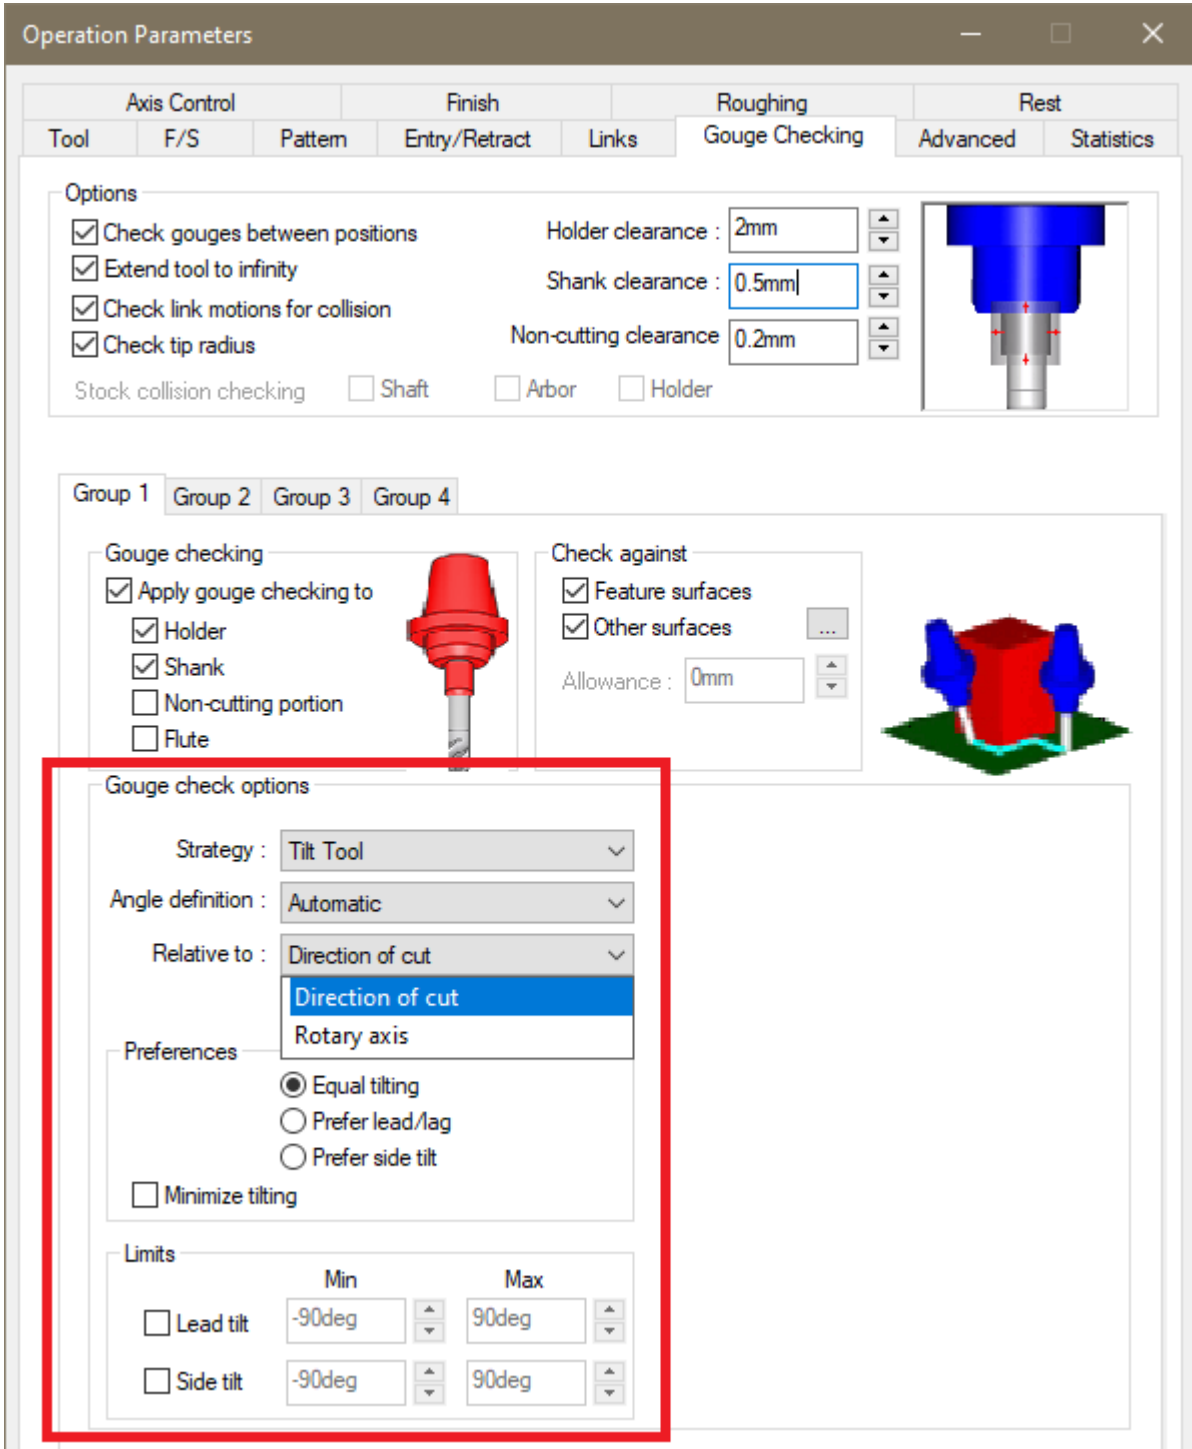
Operation Parameters

Axis Control | Finish | Roughing | Rest
Tool | F/S | Pattern | Entry/Retract | Links | Gouge Checking | Advanced | Statistics

Options
Check gouges between positions
Extend tool to infinity
Check link motions for collision
Check tip radius
Holder clearance : 2mm
Shank clearance : 0.5mm
Non-cutting clearance 0.2mm
Stock collision checking Shaft Arbor Holder

Group 1 Group 2 Group 3 Group 4

Gouge checking
Apply gouge checking to
Holder
Shank
Non-cutting portion
Flute

Check against
Feature surfaces
Other surfaces ...
Allowance : 0mm

Gouge check options
Strategy : Tilt Tool
Angle definition : Automatic
Relative to : Direction of cut
Direction of cut
Rotary axis

Preferences
Equal tilting
Prefer lead/lag
Prefer side tilt
Minimize tilting

Limits
| | Min | Max |
|---|---|---|
| Lead tilt | -90deg | 90deg |
| Side tilt | -90deg | 90deg |